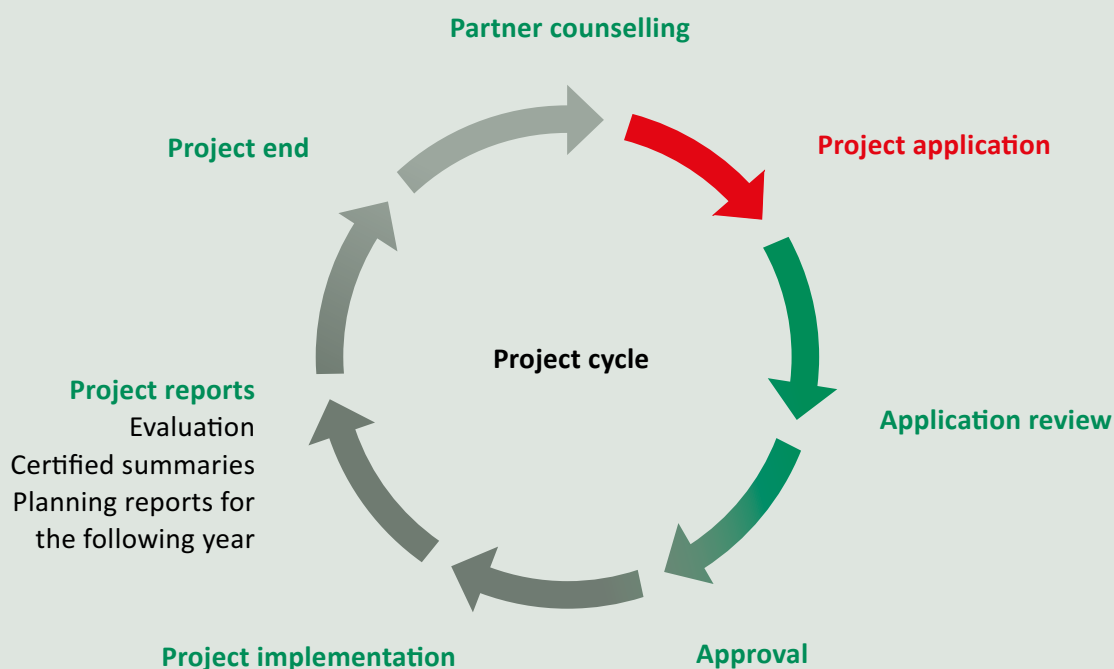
Partner counselling

Project application

Application review

Approval

Project implementation

Project reports
Evaluation
Certified summaries
Planning reports for the following year

Project end

Project cycle